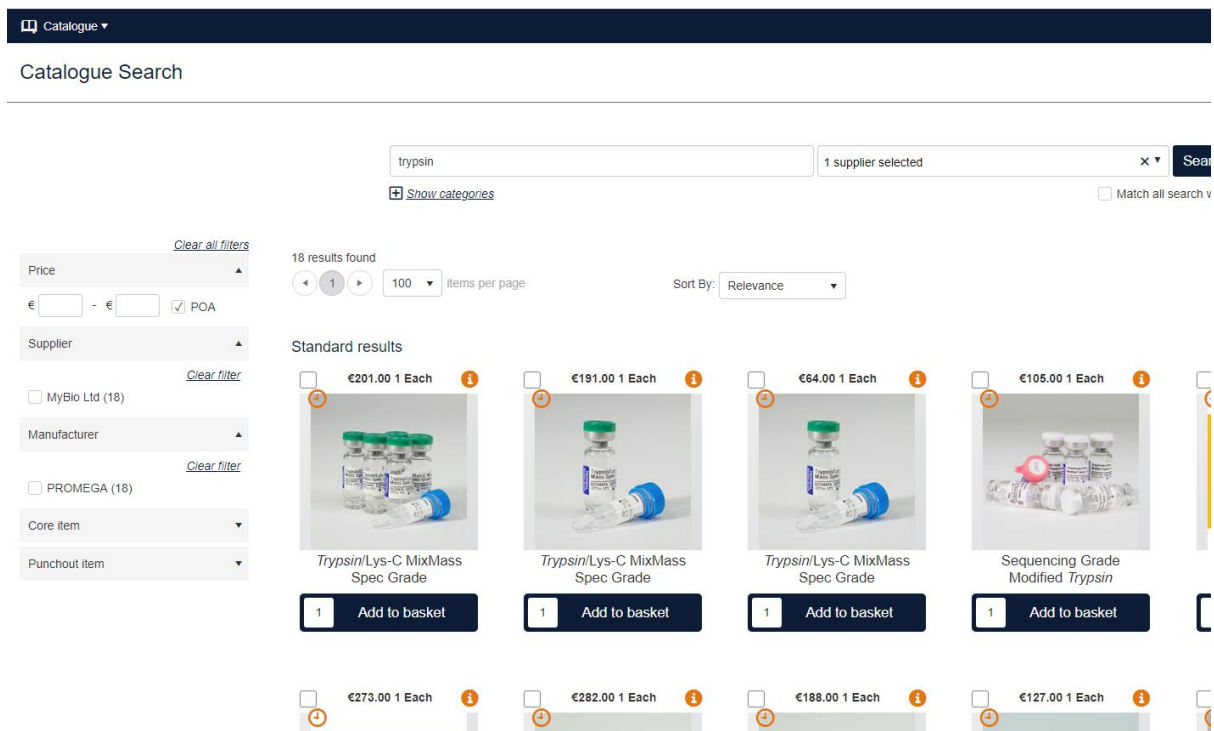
Catalogue ▾

Catalogue Search

trypsin

1 supplier selected

× ▾ Sear

Show categories

Match all search w

Clear all filters

Price

€ - € POA

Supplier

Clear filter

MyBio Ltd (18)

Manufacturer

Clear filter

PROMEGA (18)

Core item

Punchout item

18 results found

1

100 items per page

Sort By: Relevance

Standard results

€201.00 1 Each

Trypsin/Lys-C MixMass Spec Grade

1 Add to basket

€191.00 1 Each

Trypsin/Lys-C MixMass Spec Grade

1 Add to basket

€64.00 1 Each

Trypsin/Lys-C MixMass Spec Grade

1 Add to basket

€105.00 1 Each

Sequencing Grade Modified Trypsin

1 Add to basket

€273.00 1 Each

€282.00 1 Each

€188.00 1 Each

€127.00 1 Each